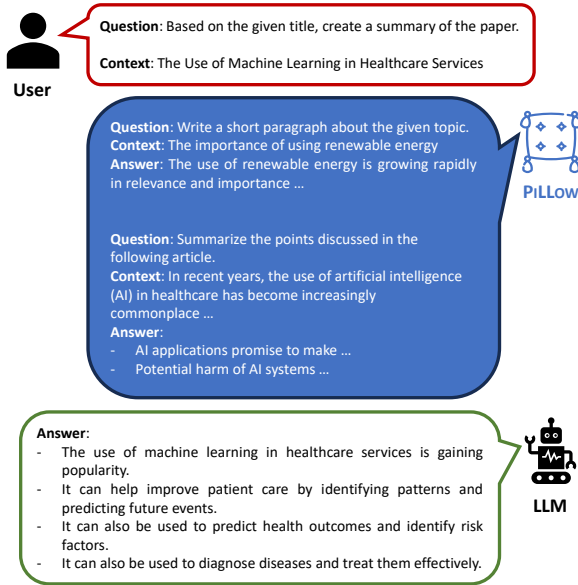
Question: Based on the given title, create a summary of the paper.

Context: The Use of Machine Learning in Healthcare Services

User

Question: Write a short paragraph about the given topic.
Context: The importance of using renewable energy
Answer: The use of renewable energy is growing rapidly in relevance and importance …

PILLOW

Question: Summarize the points discussed in the following article.
Context: In recent years, the use of artificial intelligence (AI) in healthcare has become increasingly commonplace …
Answer:
- AI applications promise to make …
- Potential harm of AI systems …

Answer:
- The use of machine learning in healthcare services is gaining popularity.
- It can help improve patient care by identifying patterns and predicting future events.
- It can also be used to predict health outcomes and identify risk factors.
- It can also be used to diagnose diseases and treat them effectively.

LLM